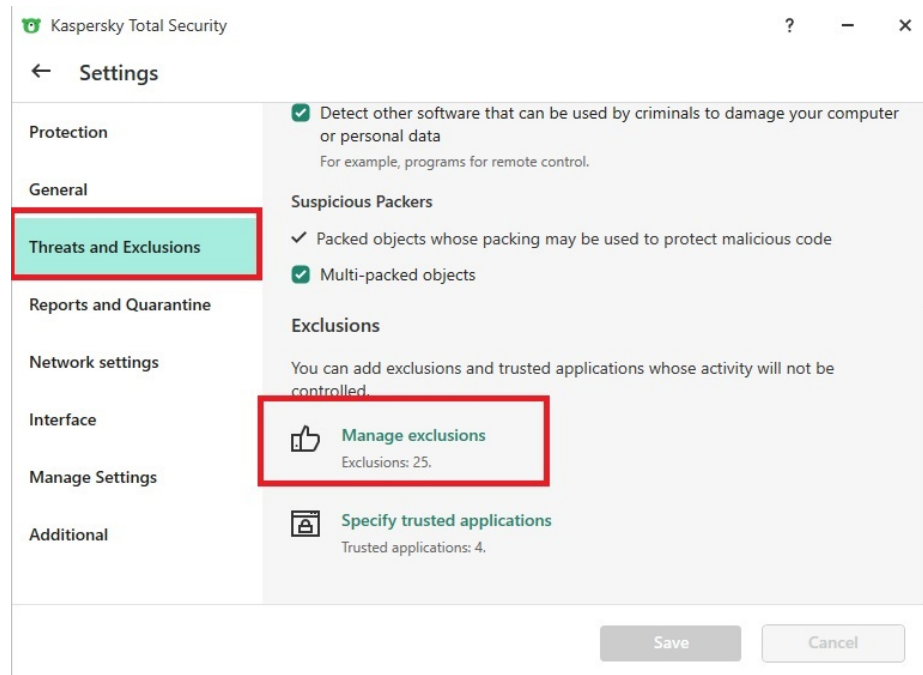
Kaspersky Total Security

? — ✕

← Settings

Protection

General

Threats and Exclusions

Reports and Quarantine

Network settings

Interface

Manage Settings

Additional

Detect other software that can be used by criminals to damage your computer or personal data

For example, programs for remote control.

Suspicious Packers

✓ Packed objects whose packing may be used to protect malicious code

Multi-packed objects

Exclusions

You can add exclusions and trusted applications whose activity will not be controlled.

Manage exclusions

Exclusions: 25.

Specify trusted applications

Trusted applications: 4.

Save

Cancel